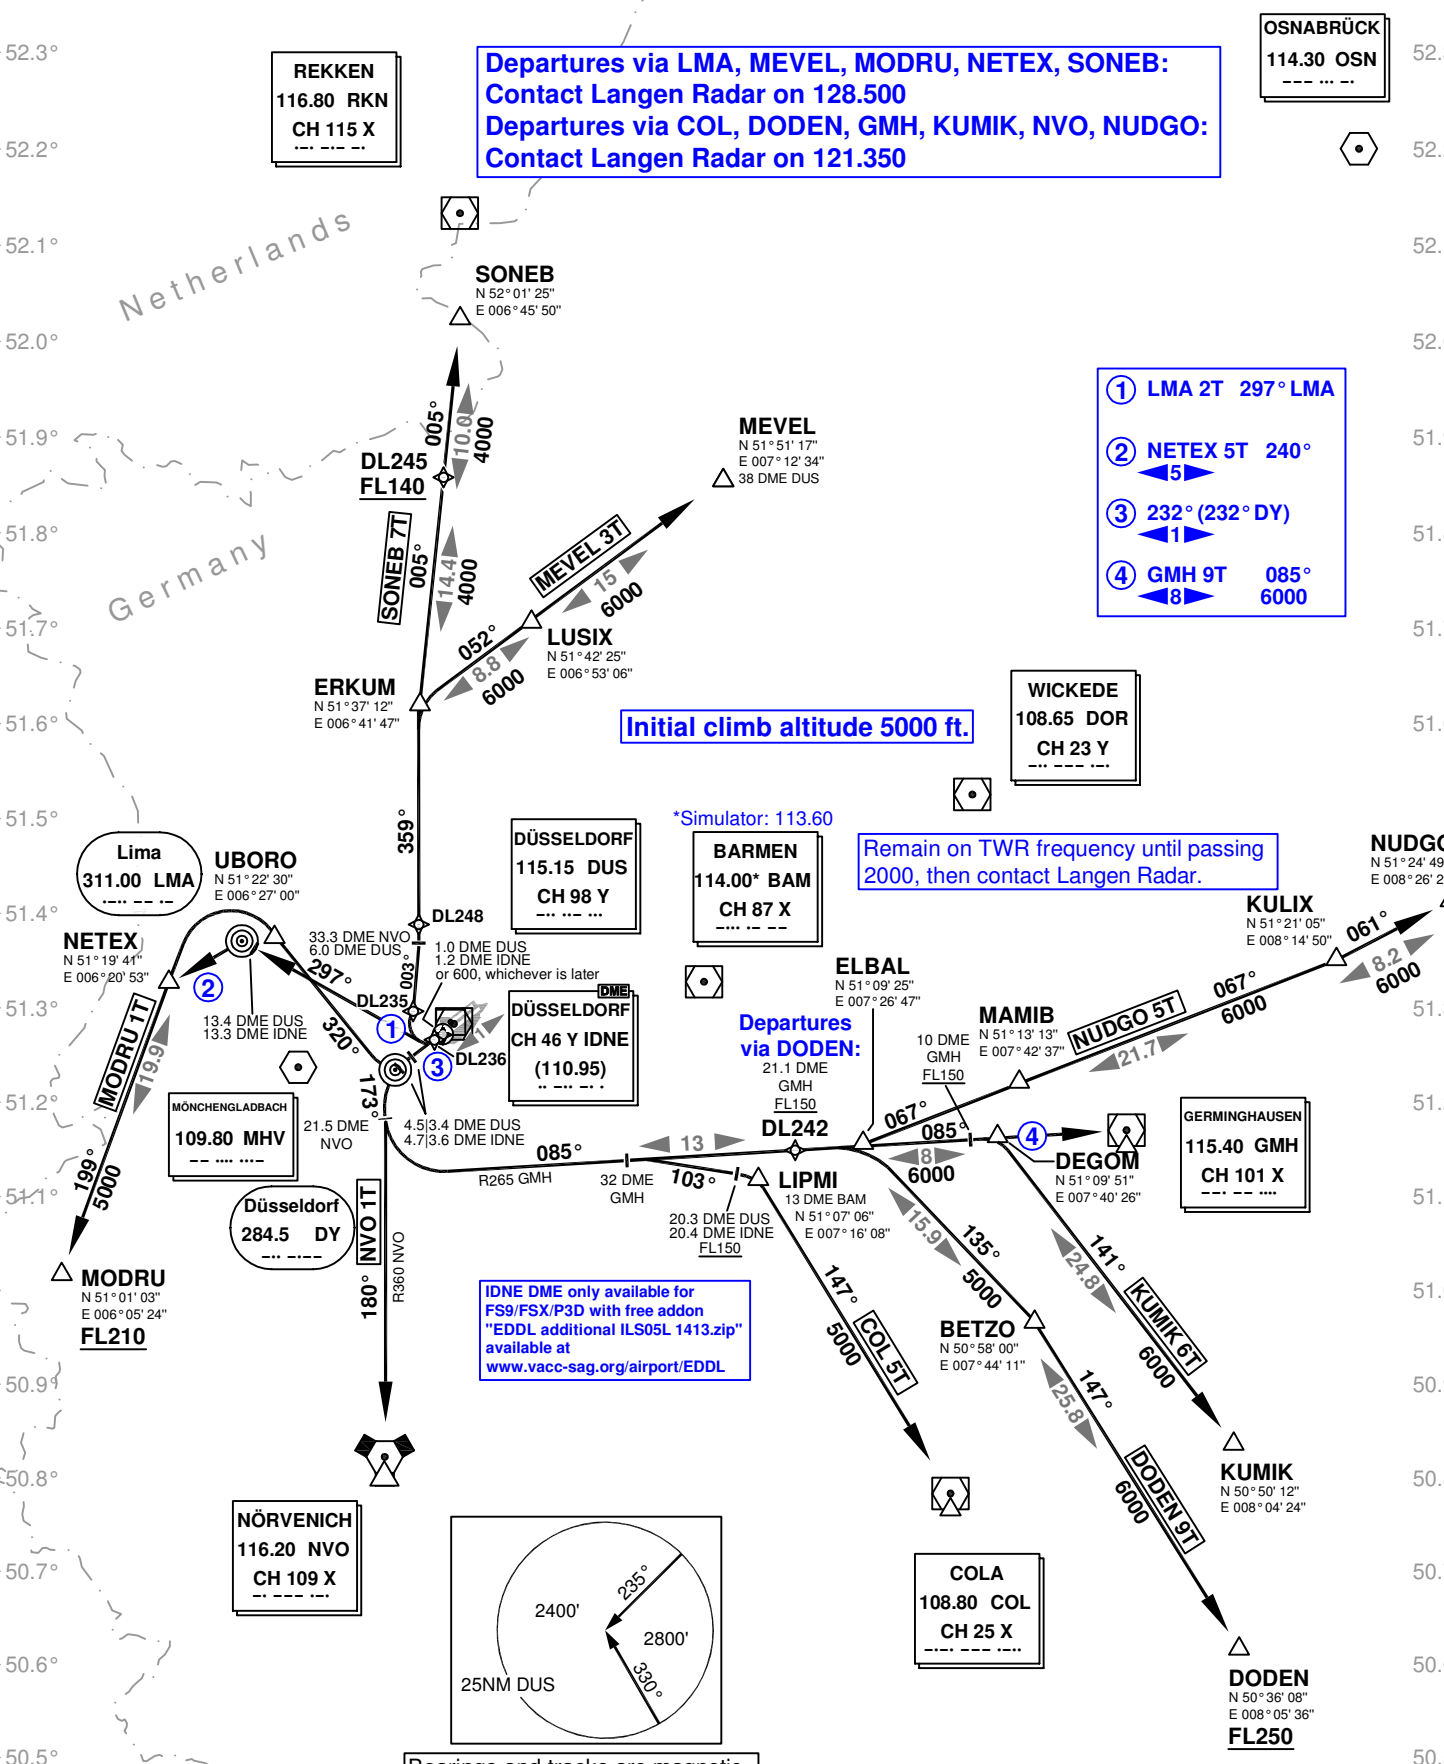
52.3°
52.2°
52.1°
52.0°
51.9°
51.8°
51.7°
51.6°
51.5°
51.4°
51.3°
51.2°
51.1°
50.9°
50.8°
50.7°
50.6°
50.5°

REKKEN
116.80 RKN
CH 115 X

Departures via LMA, MEVEL, MODRU, NETEX, SONEB:
Contact Langen Radar on 128.500
Departures via COL, DODEN, GMH, KUMIK, NVO, NUDGO:
Contact Langen Radar on 121.350

OSNABRÜCK
114.30 OSN

Netherlands

Germany

SONEB
N 52° 01' 25"
E 006° 45' 50"

005°
10.0
4000

DL245
FL140

SONEB 7T
005°
14.4
4000

MEVEL
N 51° 51' 17"
E 007° 12' 34"
38 DME DUS

MEVEL 3T
15
6000

052°
8.8
6000

LUSIX
N 51° 42' 25"
E 006° 53' 06"

ERKUM
N 51° 37' 12"
E 006° 41' 47"

1 LMA 2T 297° LMA
2 NETEX 5T 240°
5
3 232° (232° DY)
1
4 GMH 9T 085°
8 6000

WICKEDE
108.65 DOR
CH 23 Y

Initial climb altitude 5000 ft.

359°

DÜSSELDORF
115.15 DUS
CH 98 Y

*Simulator: 113.60
BARMEN
114.00* BAM
CH 87 X

Remain on TWR frequency until passing 2000, then contact Langen Radar.

NUDGO
N 51° 24' 49
E 008° 26' 2

KULIX
N 51° 21' 05"
E 008° 14' 50"

061°
8.2
6000

Lima
311.00 LMA

UBORO
N 51° 22' 30"
E 006° 27' 00"

NETEX
N 51° 19' 41"
E 006° 20' 53"

33.3 DME NVO
6.0 DME DUS
DL248
1.0 DME DUS
1.2 DME IDNE
or 600, whichever is later
003°
297°
DL235
DME
DÜSSELDORF
CH 46 Y IDNE
(110.95)
DL236

ELBAL
N 51° 09' 25"
E 007° 26' 47"

067°
6000
NUDGO 5T
21.7

MAMIB
N 51° 13' 13"
E 007° 42' 37"
10 DME
GMH
FL150

Departures via DODEN:
21.1 DME
GMH
FL150
DL242

MODRU 1T
19.9
13.4 DME DUS
13.3 DME IDNE
320°
173°

MÖNCHENGLADBACH
109.80 MHV

21.5 DME
NVO
4.5|3.4 DME DUS
4.7|3.6 DME IDNE
085°
13
R265 GMH
32 DME
GMH
103°
20.3 DME DUS
20.4 DME IDNE
FL150

LIPMI
13 DME BAM
N 51° 07' 06"
E 007° 16' 08"

067°
085°
8
6000

DEGOM
N 51° 09' 51"
E 007° 40' 26"

GERMINGHAUSEN
115.40 GMH
CH 101 X

199°
5000

Düsseldorf
284.5 DY

NVO 1T
180°
R360 NVO

MODRU
N 51° 01' 03"
E 006° 05' 24"
FL210

IDNE DME only available for FS9/FSX/P3D with free addon "EDDL additional ILS05L 1413.zip" available at www.vacc-sag.org/airport/EDDL

147°
5000
COL 5T
15.9
135°
5000

BETZO
N 50° 58' 00"
E 007° 44' 11"

24.8
141°
KUMIK 6T
6000

25.8
147°
DODEN 9T
6000

KUMIK
N 50° 50' 12"
E 008° 04' 24"

NÖRVENICH
116.20 NVO
CH 109 X

2400'
235°
2800'
330°
25NM DUS

COLA
108.80 COL
CH 25 X

DODEN
N 50° 36' 08"
E 008° 05' 36"
FL250

Bearings and tracks are magnetic